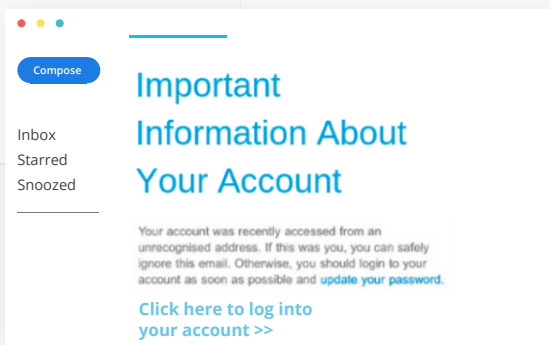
Compose

Inbox
Starred
Snoozed

Important Information About Your Account

Your account was recently accessed from an unrecognised address. If this was you, you can safely ignore this email. Otherwise, you should login to your account as soon as possible and update your password.

Click here to log into your account >>